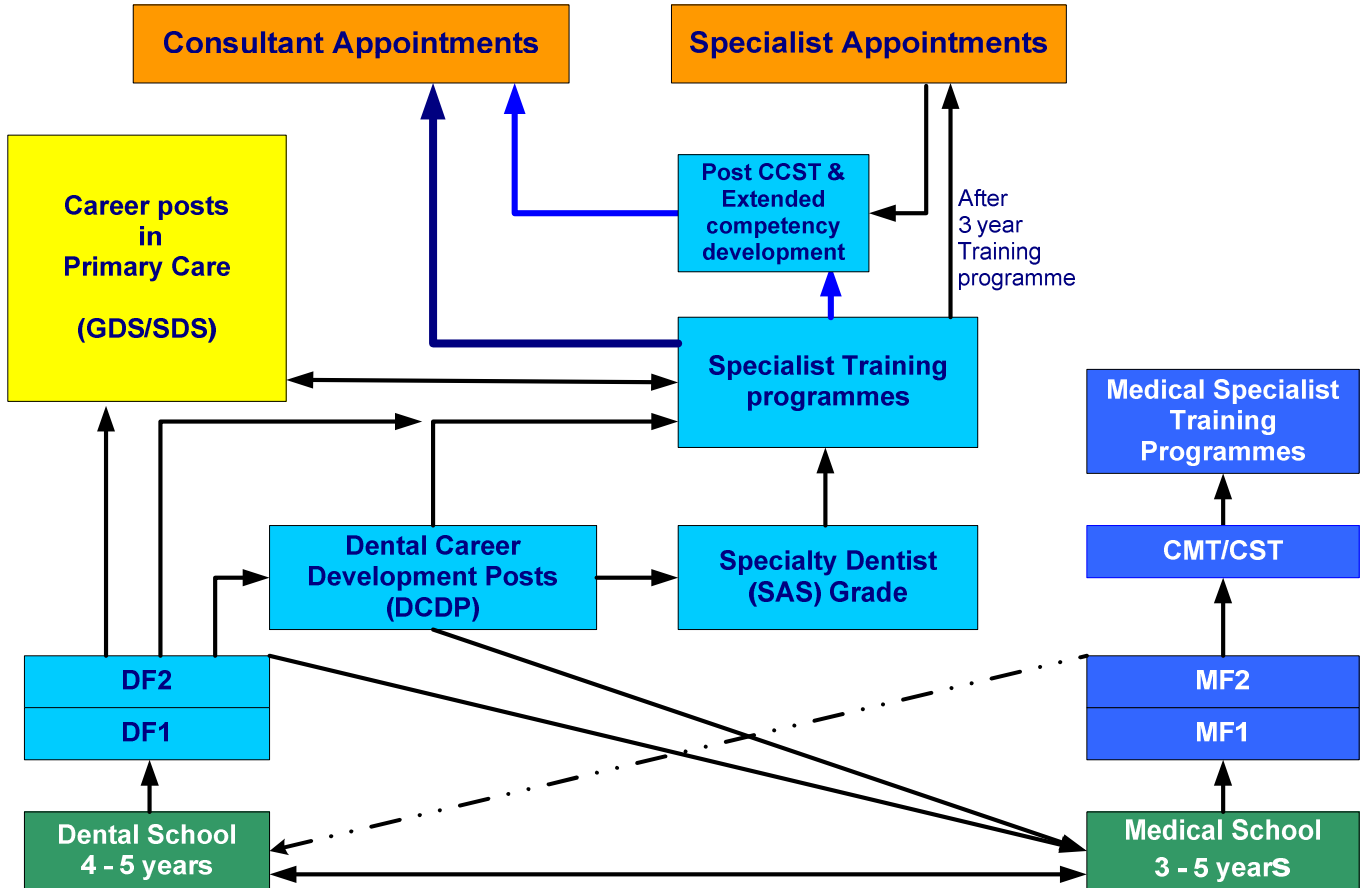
Consultant Appointments

Specialist Appointments

Career posts in Primary Care

(GDS/SDS)

Post CCST & Extended competency development

After 3 year Training programme

Specialist Training programmes

Medical Specialist Training Programmes

Dental Career Development Posts (DCDP)

Specialty Dentist (SAS) Grade

CMT/CST

DF2

DF1

MF2

MF1

Dental School 4 - 5 years

Medical School 3 - 5 years